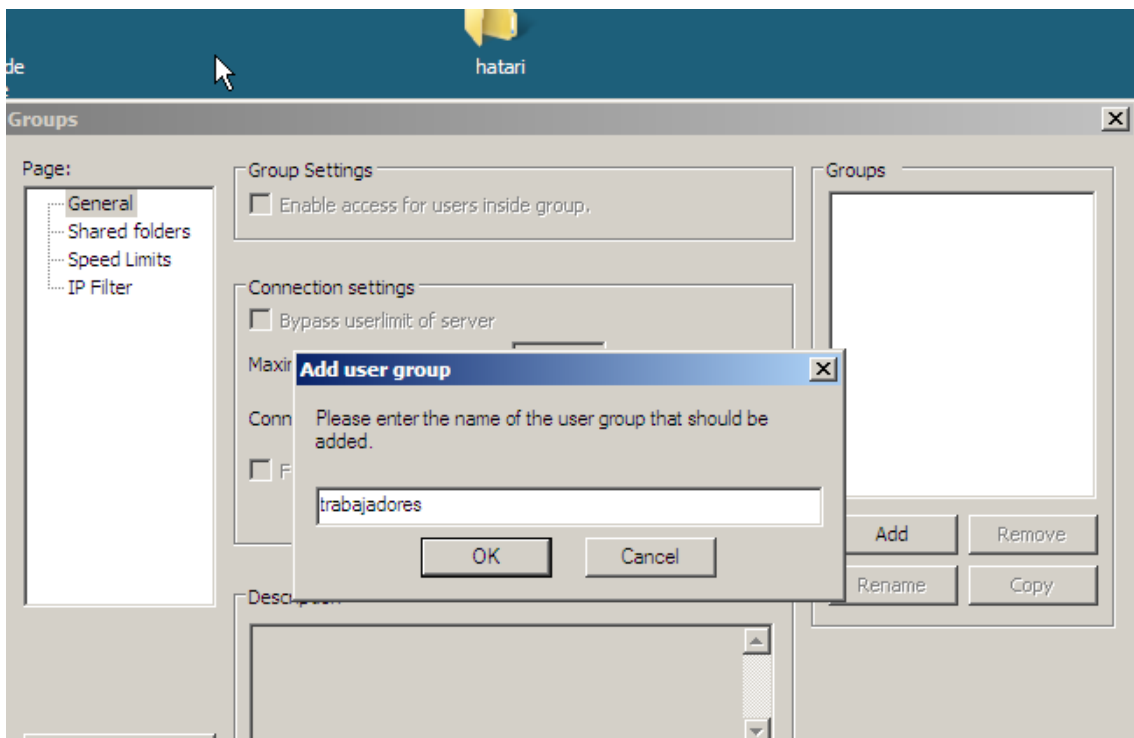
de

hatari

Groups

Page:
General
Shared folders
Speed Limits
IP Filter

Group Settings
Enable access for users inside group.

Connection settings
Bypass userlimit of server

Maxin

Conn

F

Description

Groups

Add
Remove
Rename
Copy

Add user group
Please enter the name of the user group that should be added.
trabajadores
OK
Cancel